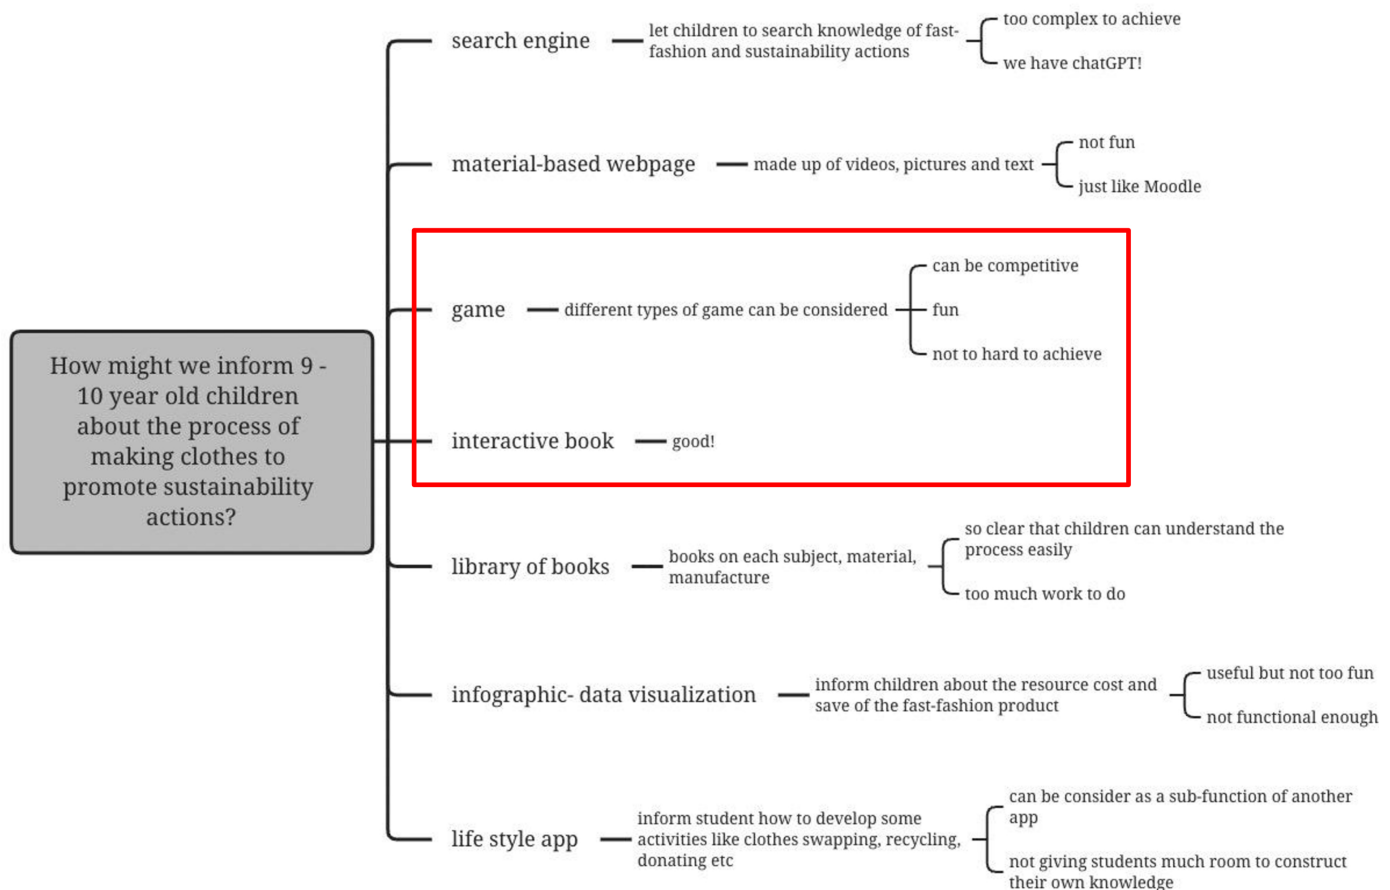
How might we inform 9 - 10 year old children about the process of making clothes to promote sustainability actions?

search engine

let children to search knowledge of fast-fashion and sustainability actions

too complex to achieve

we have chatGPT!

material-based webpage

made up of videos, pictures and text

not fun

just like Moodle

game

different types of game can be considered

can be competitive

fun

not to hard to achieve

interactive book

good!

library of books

books on each subject, material, manufacture

so clear that children can understand the process easily

too much work to do

infographic- data visualization

inform children about the resource cost and save of the fast-fashion product

useful but not too fun

not functional enough

life style app

inform student how to develop some activities like clothes swapping, recycling, donating etc

can be consider as a sub-function of another app

not giving students much room to construct their own knowledge